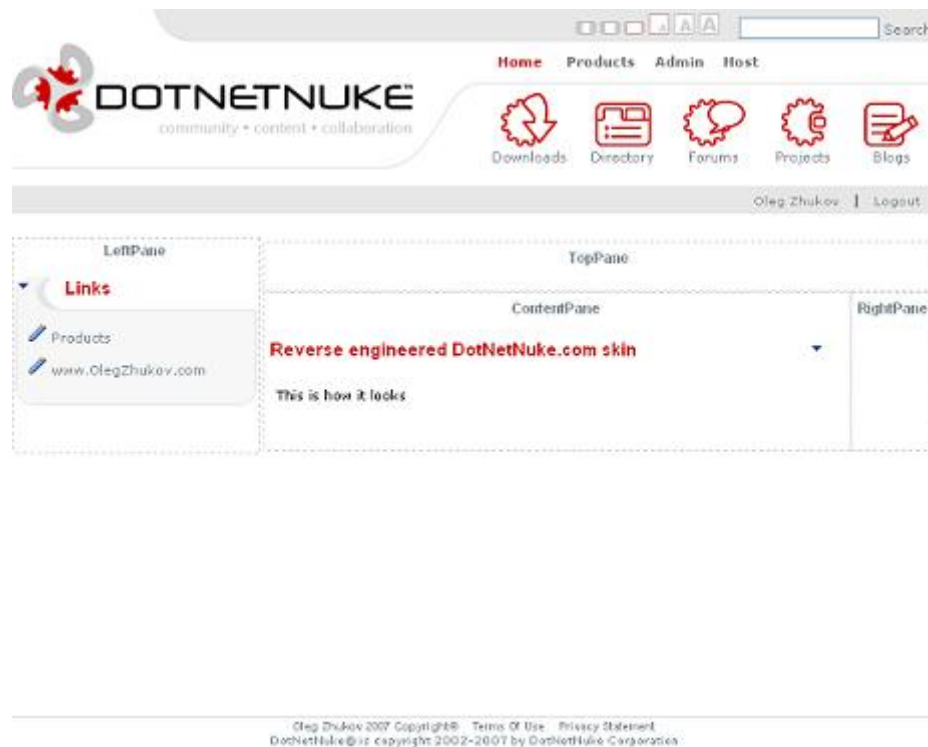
A A Search

Home Products Admin Host

DOTNETNUKE
community • content • collaboration

Downloads Directory Forums Projects Blogs

Oleg Zhukov | Logout

LeftPane

Links

Products

www.OlegZhukov.com

TopPane

ContentPane

Reverse engineered DotNetNuke.com skin

This is how it looks

RightPane

Oleg Zhukov 2007 Copyright® Terms Of Use Privacy Statement
DotNetNuke® is copyright 2002-2007 by DotNetNuke Corporation